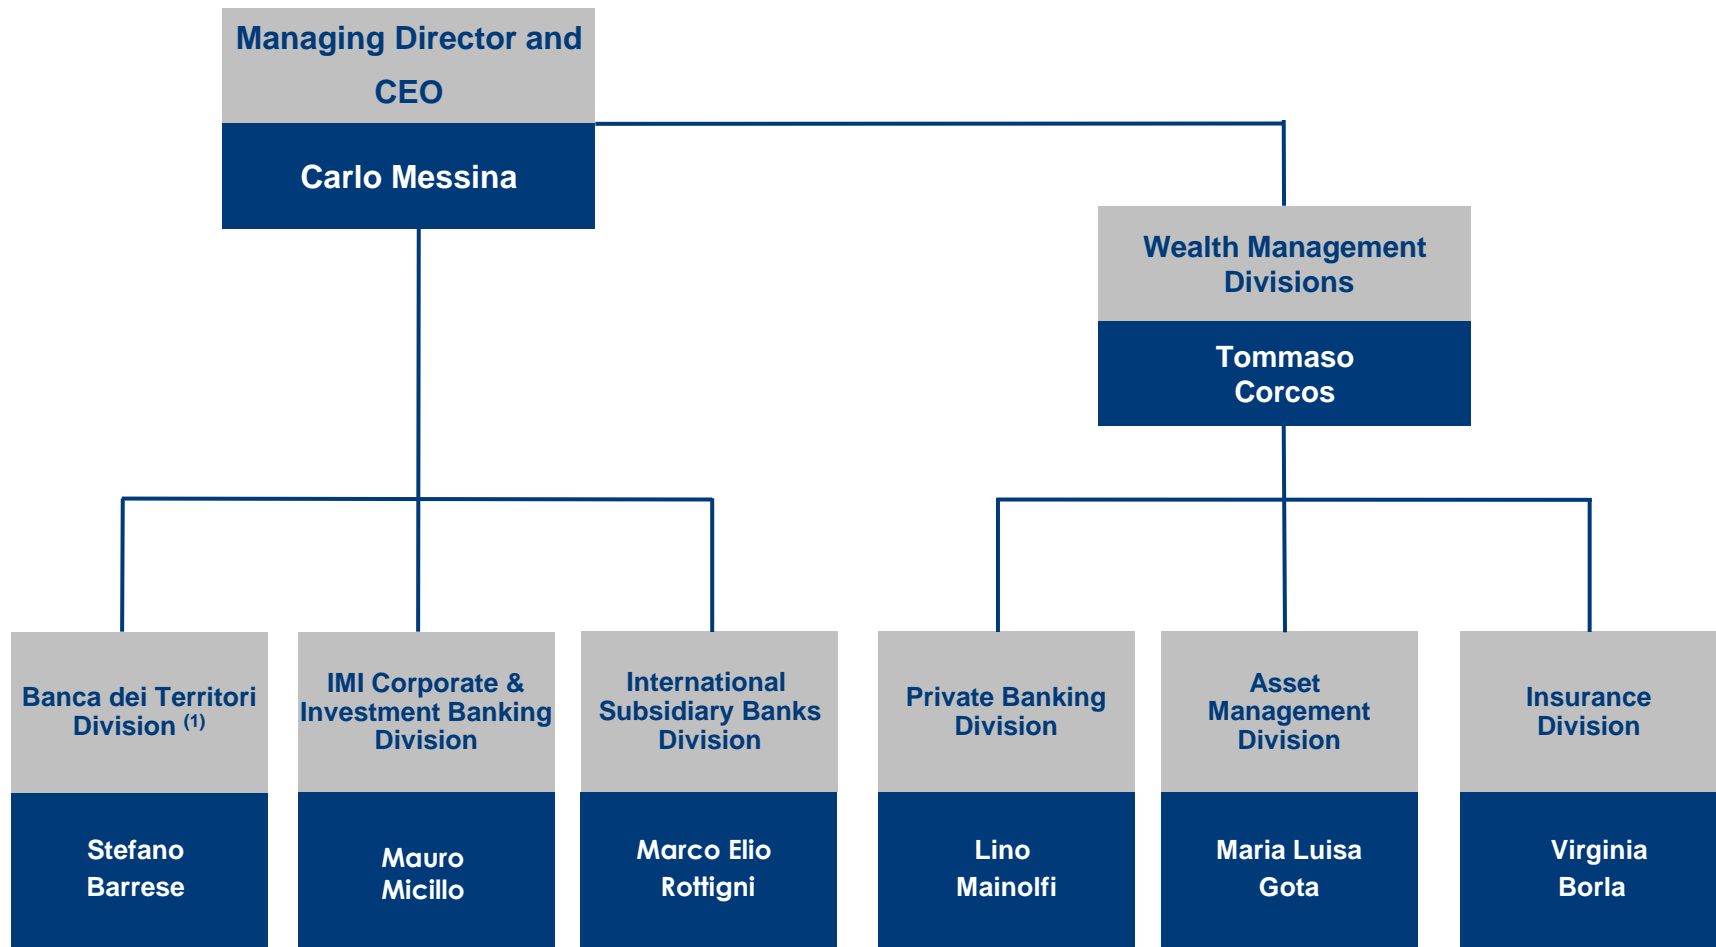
Managing Director and CEO

Carlo Messina

Wealth Management Divisions

Tommaso Corcos

Banca dei Territori Division $^{(1)}$

Stefano Barrese

IMI Corporate & Investment Banking Division

Mauro Micillo

International Subsidiary Banks Division

Marco Elio Rottigni

Private Banking Division

Lino Mainolfi

Asset Management Division

Maria Luisa Gota

Insurance Division

Virginia Borla